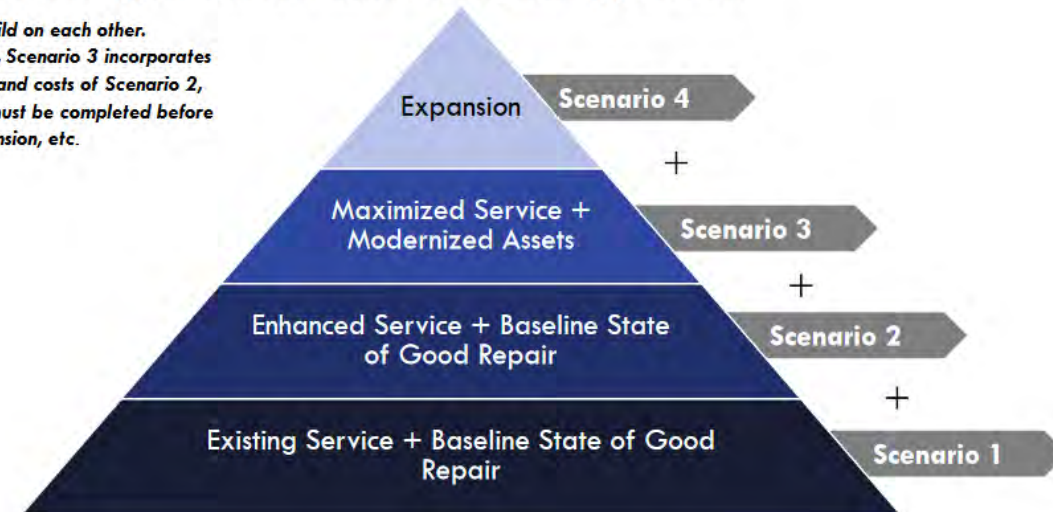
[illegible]ild on each other. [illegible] Scenario 3 incorporates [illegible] and costs of Scenario 2, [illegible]ust be completed before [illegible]nsion, etc.

Expansion

Scenario 4

+

Maximized Service + Modernized Assets

Scenario 3

+

Enhanced Service + Baseline State of Good Repair

Scenario 2

+

Existing Service + Baseline State of Good Repair

Scenario 1